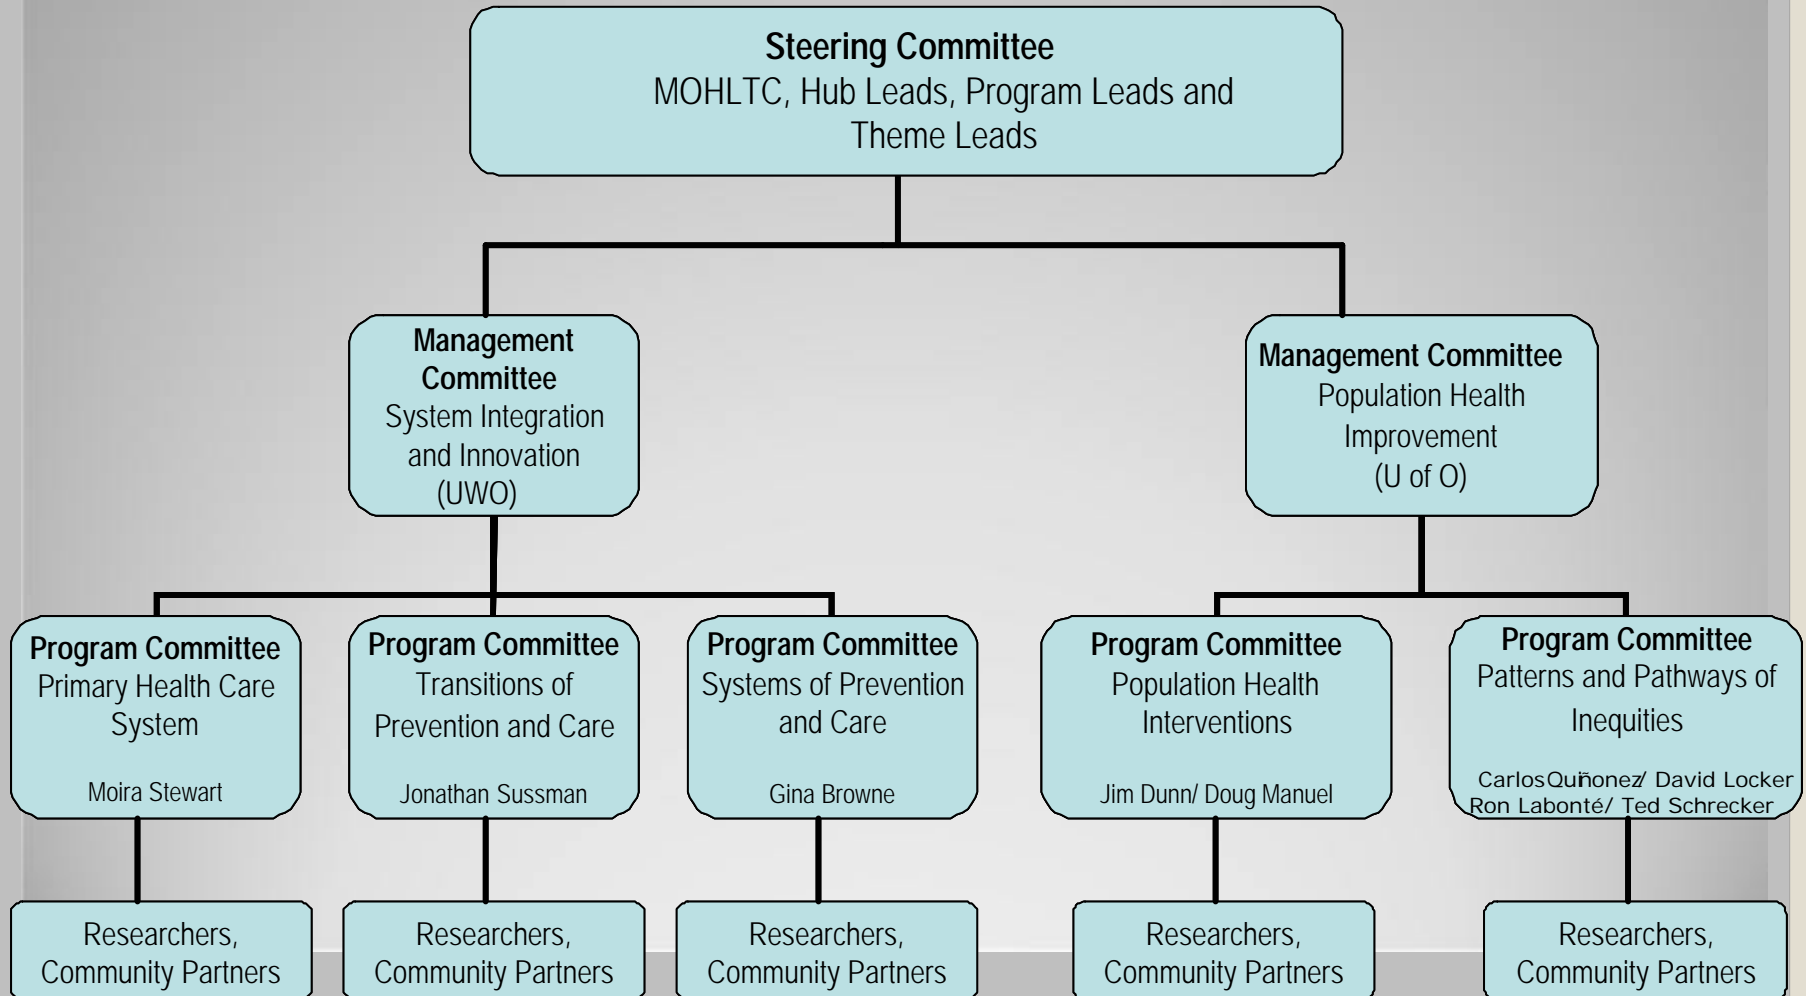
Steering Committee
MOHLTC, Hub Leads, Program Leads and Theme Leads

Management Committee
System Integration and Innovation
(UWO)

Management Committee
Population Health Improvement
(U of O)

Program Committee
Primary Health Care System
Moira Stewart

Program Committee
Transitions of Prevention and Care
Jonathan Sussman

Program Committee
Systems of Prevention and Care
Gina Browne

Program Committee
Population Health Interventions
Jim Dunn/ Doug Manuel

Program Committee
Patterns and Pathways of Inequities
CarlosQuiñonez/ David Locker
Ron Labonté/ Ted Schrecker

Researchers, Community Partners

Researchers, Community Partners

Researchers, Community Partners

Researchers, Community Partners

Researchers, Community Partners